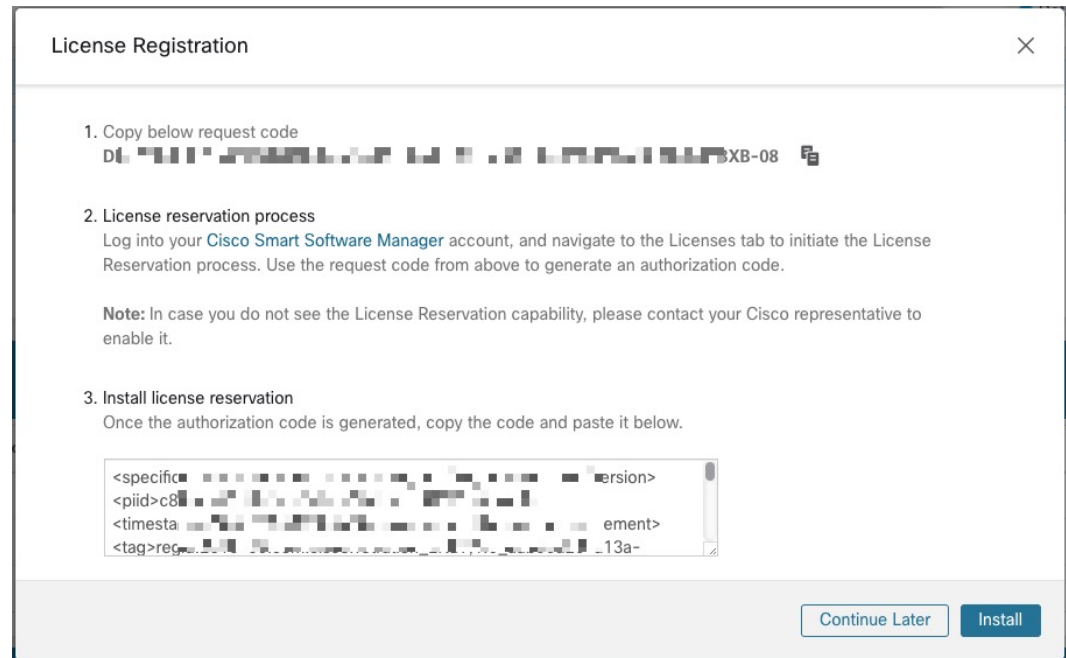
License Registration

×

1. Copy below request code
D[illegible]XB-08

2. License reservation process
Log into your Cisco Smart Software Manager account, and navigate to the Licenses tab to initiate the License Reservation process. Use the request code from above to generate an authorization code.

Note: In case you do not see the License Reservation capability, please contact your Cisco representative to enable it.

3. Install license reservation
Once the authorization code is generated, copy the code and paste it below.

<specific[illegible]ersion>
<piid>c8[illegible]
<timesta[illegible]ement>
<tag>re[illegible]13a-

Continue Later
Install